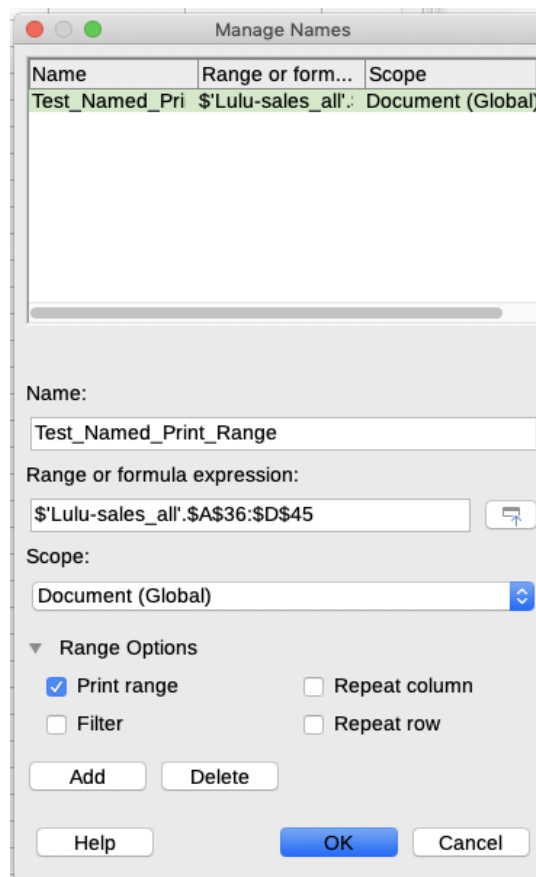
Manage Names

| Name | Range or form... | Scope |
|---|---|---|
| Test_Named_Pri | $'Lulu-sales_all'.$ | Document (Global) |

Name:

Test_Named_Print_Range

Range or formula expression:

$'Lulu-sales_all'.$A$36:$D$45

Scope:

Document (Global)

Range Options

Print range

Repeat column

Filter

Repeat row

Add

Delete

Help

OK

Cancel